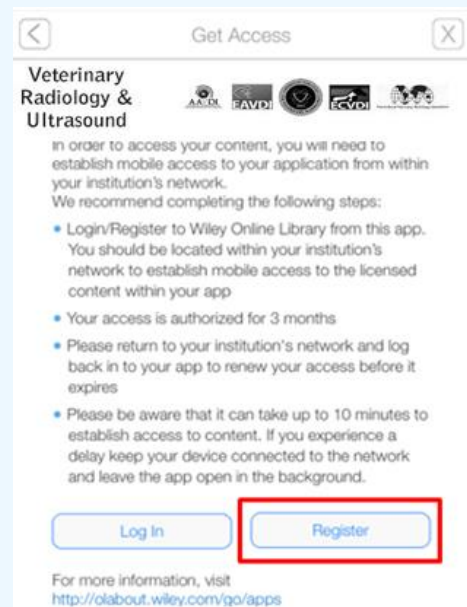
<

Get Access

X

Veterinary Radiology & Ultrasound

AAVDI FAVDI ECVDI

In order to access your content, you will need to establish mobile access to your application from within your institution's network.

We recommend completing the following steps:

• Login/Register to Wiley Online Library from this app. You should be located within your institution's network to establish mobile access to the licensed content within your app

• Your access is authorized for 3 months

• Please return to your institution's network and log back in to your app to renew your access before it expires

• Please be aware that it can take up to 10 minutes to establish access to content. If you experience a delay keep your device connected to the network and leave the app open in the background.

Log In

Register

For more information, visit
http://olabout.wiley.com/go/apps